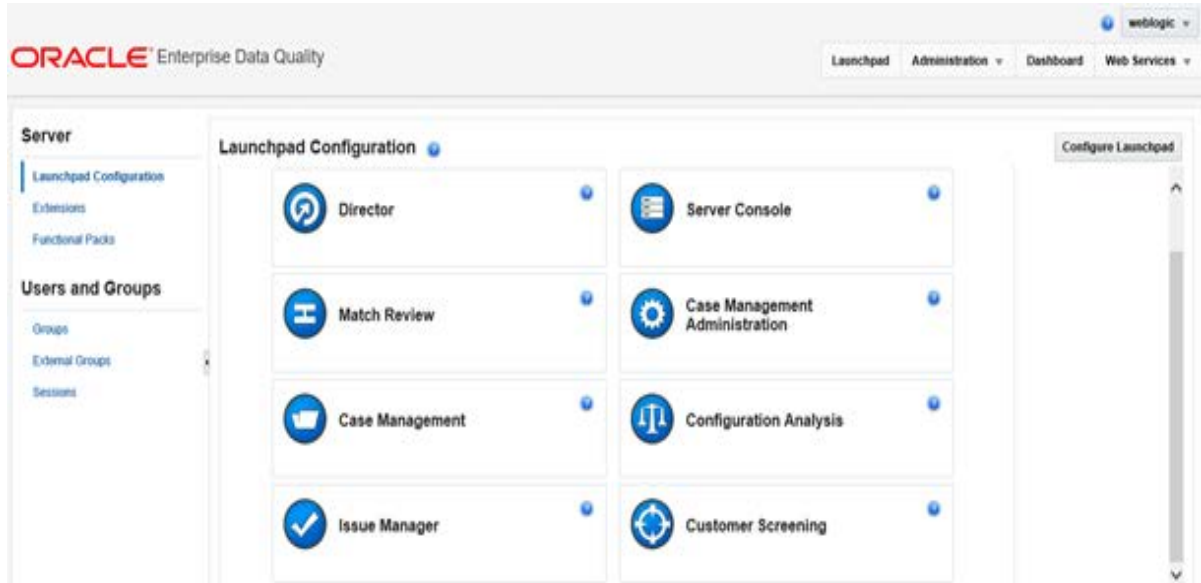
weblogic

ORACLE® Enterprise Data Quality

Launchpad | Administration | Dashboard | Web Services

Server

Launchpad Configuration

Extensions

Functional Packs

Users and Groups

Groups

External Groups

Sessions

Launchpad Configuration

Configure Launchpad

Director

Server Console

Match Review

Case Management Administration

Case Management

Configuration Analysis

Issue Manager

Customer Screening